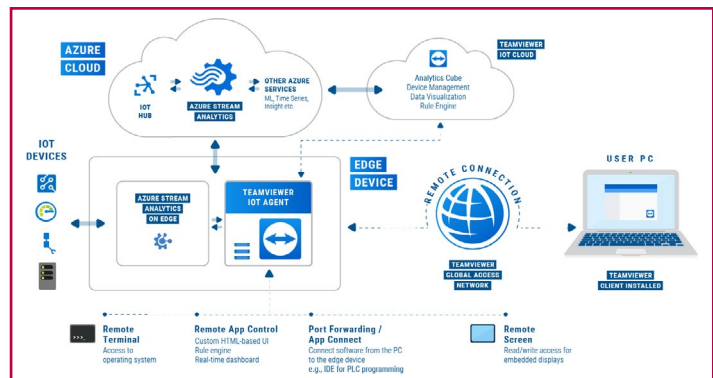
AZURE CLOUD

IOT HUB

AZURE STREAM ANALYTICS

OTHER AZURE SERVICES
ML, Time Series, Insight etc.

Analytics Cube
Device Management
Data Visualization
Rule Engine

TEAMVIEWER IOT CLOUD

IOT DEVICES

EDGE DEVICE

AZURE STREAM ANALYTICS ON EDGE

TEAMVIEWER IOT AGENT

REMOTE CONNECTION

TEAMVIEWER GLOBAL ACCESS NETWORK

USER PC

TEAMVIEWER CLIENT INSTALLED

>>>_

Remote Terminal
Access to operating system

Remote App Control
Custom HTML-based UI
Rule engine
Real-time dashboard

Port Forwarding / App Connect
Connect software from the PC to the edge device
e.g., IDE for PLC programming

Remote Screen
Read/write access for embedded displays